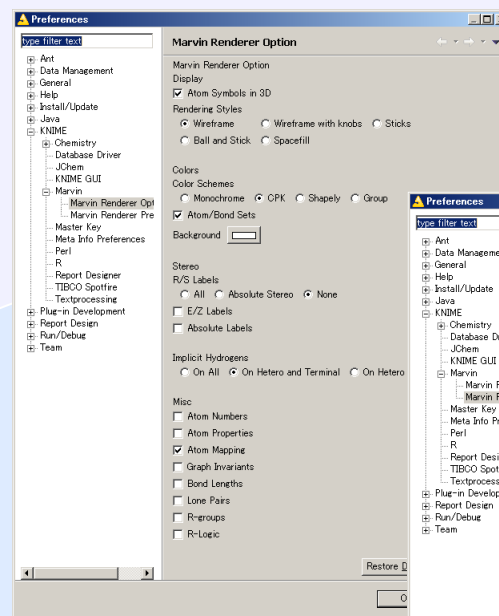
Preferences

type filter text

Ant
Data Management
General
Help
Install/Update
Java
KNIME
Chemistry
Database Driver
JChem
KNIME GUI
Marvin
Marvin Renderer Opt
Marvin Renderer Pre
Master Key
Meta Info Preferences
Perl
R
Report Designer
TIBCO Spotfire
Textprocessing
Plug-in Development
Report Design
Run/Debug
Team

Marvin Renderer Option

Marvin Renderer Option
Display
Atom Symbols in 3D
Rendering Styles
Wireframe
Wireframe with knobs
Sticks
Ball and Stick
Spacefill

Colors
Color Schemes
Monochrome
CPK
Shapely
Group
Atom/Bond Sets
Background

Stereo
R/S Labels
All
Absolute Stereo
None
E/Z Labels
Absolute Labels

Implicit Hydrogens
On All
On Hetero and Terminal
On Hetero

Misc
Atom Numbers
Atom Properties
Atom Mapping
Graph Invariants
Bond Lengths
Lone Pairs
R-groups
R-Logic

Restore D

O

Preferences

type filter text

Ant
Data Manageme
General
Help
Install/Update
Java
KNIME
Chemistry
Database D
JChem
KNIME GUI
Marvin
Marvin F
Marvin F
Master Key
Meta Info Pr
Perl
R
Report Desi
TIBCO Spot
Textprocess
Plug-in Develop
Report Design
Run/Debug
Team